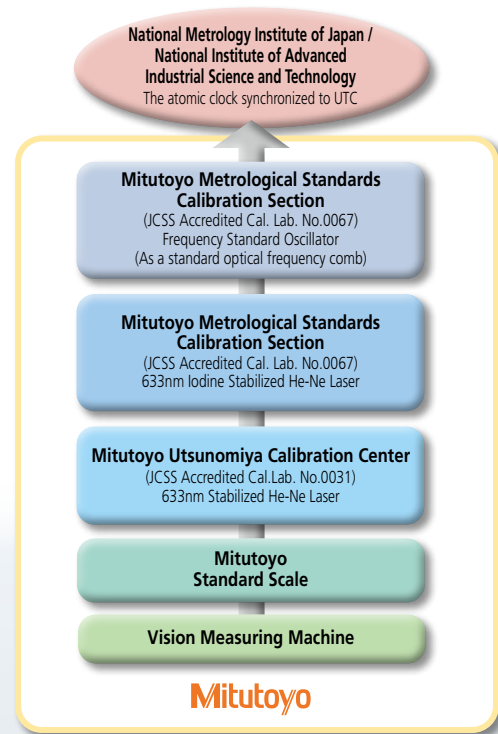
National Metrology Institute of Japan / National Institute of Advanced Industrial Science and Technology
The atomic clock synchronized to UTC

Mitutoyo Metrological Standards Calibration Section
(JCSS Accredited Cal. Lab. No.0067)
Frequency Standard Oscillator
(As a standard optical frequency comb)

Mitutoyo Metrological Standards Calibration Section
(JCSS Accredited Cal. Lab. No.0067)
633nm Iodine Stabilized He-Ne Laser

Mitutoyo Utsunomiya Calibration Center
(JCSS Accredited Cal.Lab. No.0031)
633nm Stabilized He-Ne Laser

Mitutoyo
Standard Scale

Vision Measuring Machine

Mitutoyo